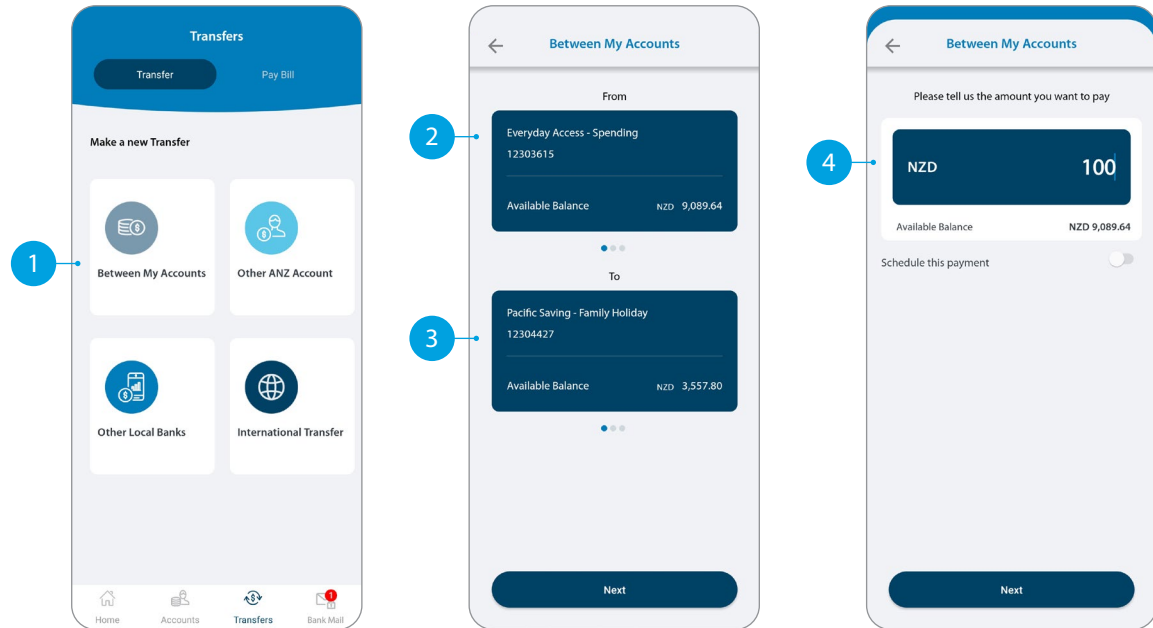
Transfers

Transfer

Pay Bill

Make a new Transfer

1

Between My Accounts

Other ANZ Account

Other Local Banks

International Transfer

Home

Accounts

Transfers

1

Bank Mail

Between My Accounts

From

2

Everyday Access - Spending

12303615

Available Balance

NZD 9,089.64

To

3

Pacific Saving - Family Holiday

12304427

Available Balance

NZD 3,557.80

Next

Between My Accounts

Please tell us the amount you want to pay

4

NZD

100

Available Balance

NZD 9,089.64

Schedule this payment

Next